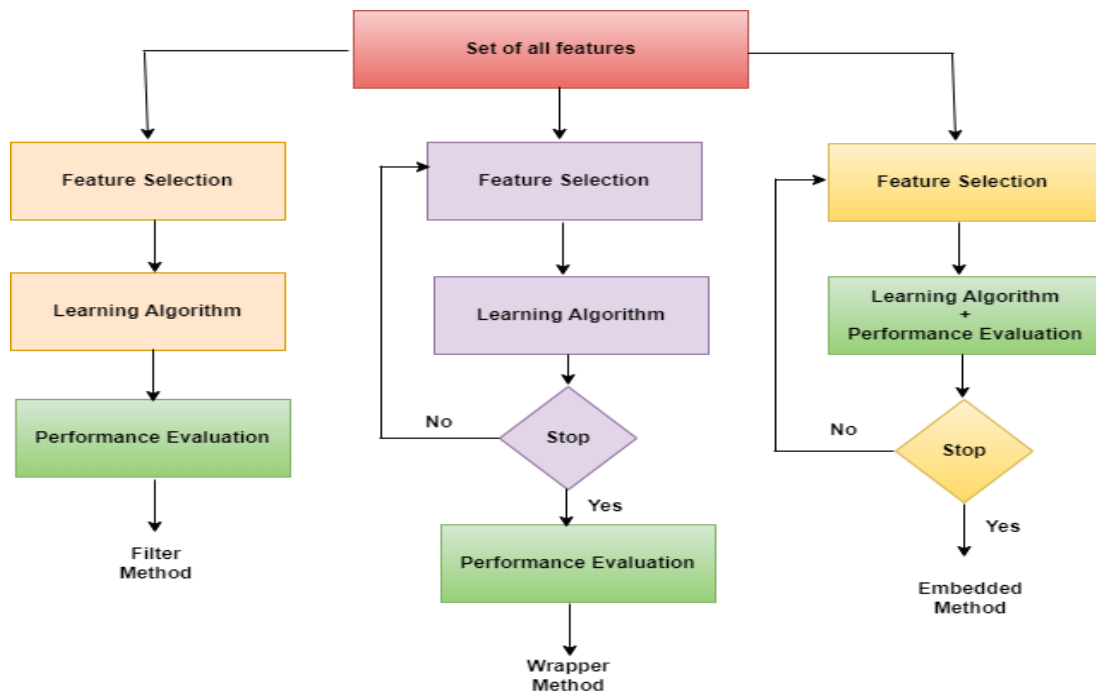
Set of all features

Feature Selection

Learning Algorithm

Performance Evaluation

Filter Method

Feature Selection

Learning Algorithm

No

Stop

Yes

Performance Evaluation

Wrapper Method

Feature Selection

Learning Algorithm + Performance Evaluation

No

Stop

Yes

Embedded Method